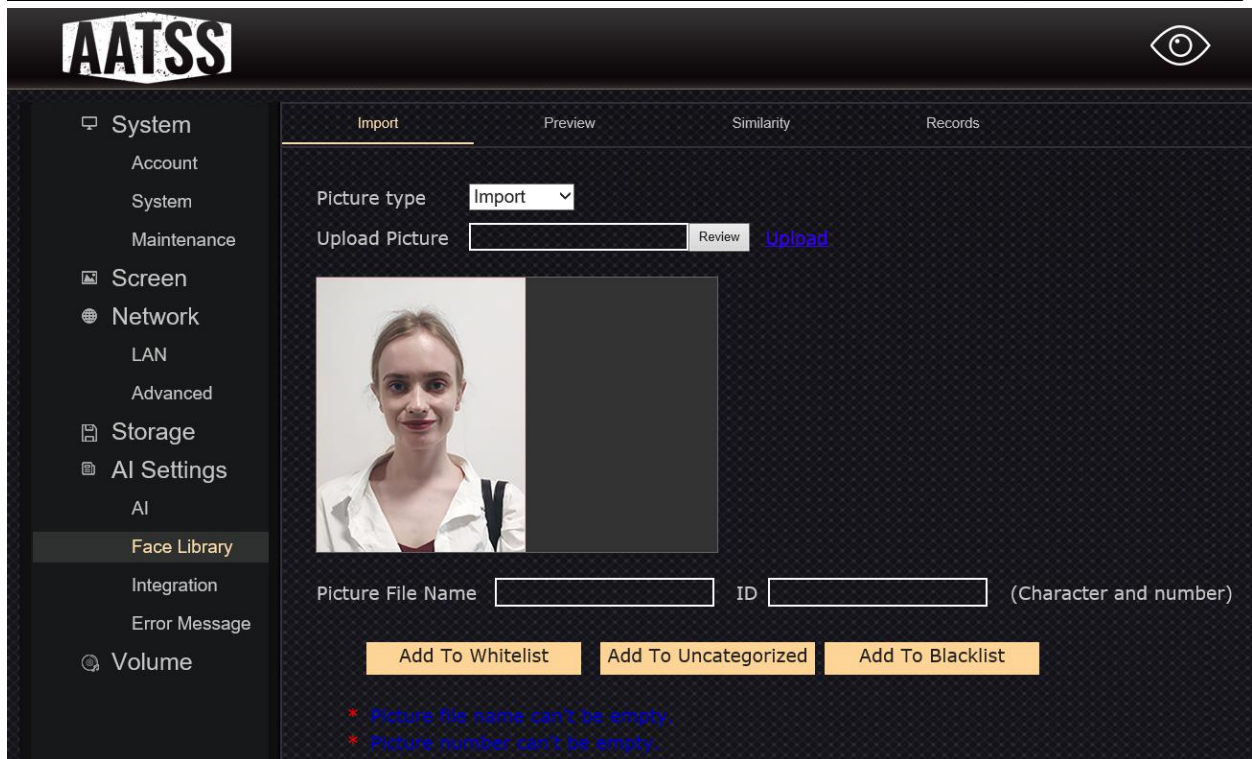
AATSS

System
Account
System
Maintenance
Screen
Network
LAN
Advanced
Storage
AI Settings
AI
Face Library
Integration
Error Message
Volume

Import
Preview
Similarity
Records

Picture type Import
Upload Picture Review Upload

Picture File Name ID (Character and number)

Add To Whitelist
Add To Uncategorized
Add To Blacklist

* Picture file name can't be empty.
* Picture number can't be empty.